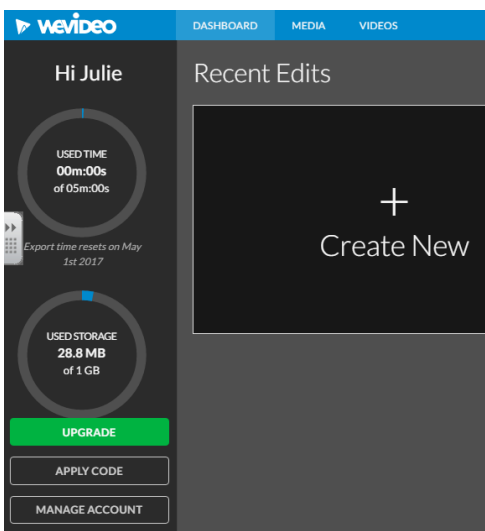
WeVideo

DASHBOARD MEDIA VIDEOS

Hi Julie

Recent Edits

USED TIME
00m:00s
of 05m:00s

Export time resets on May 1st 2017

+
Create New

USED STORAGE
28.8 MB
of 1 GB

UPGRADE

APPLY CODE

MANAGE ACCOUNT